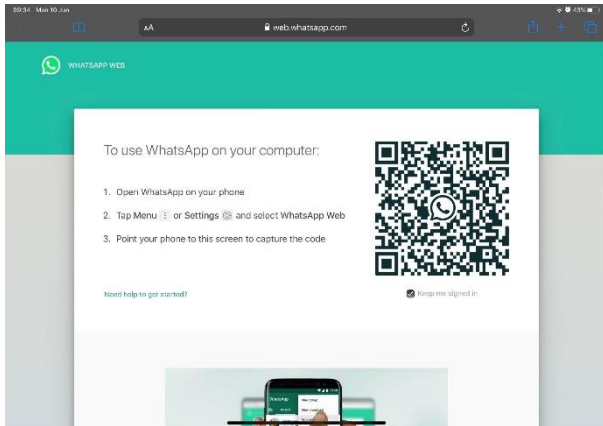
09:34 Mon 10 Jun

43%

AA

web.whatsapp.com

WHATSAPP WEB

To use WhatsApp on your computer:

1. Open WhatsApp on your phone

2. Tap Menu ⋮ or Settings ⚙ and select WhatsApp Web

3. Point your phone to this screen to capture the code

Need help to get started?

Keep me signed in

WhatsApp